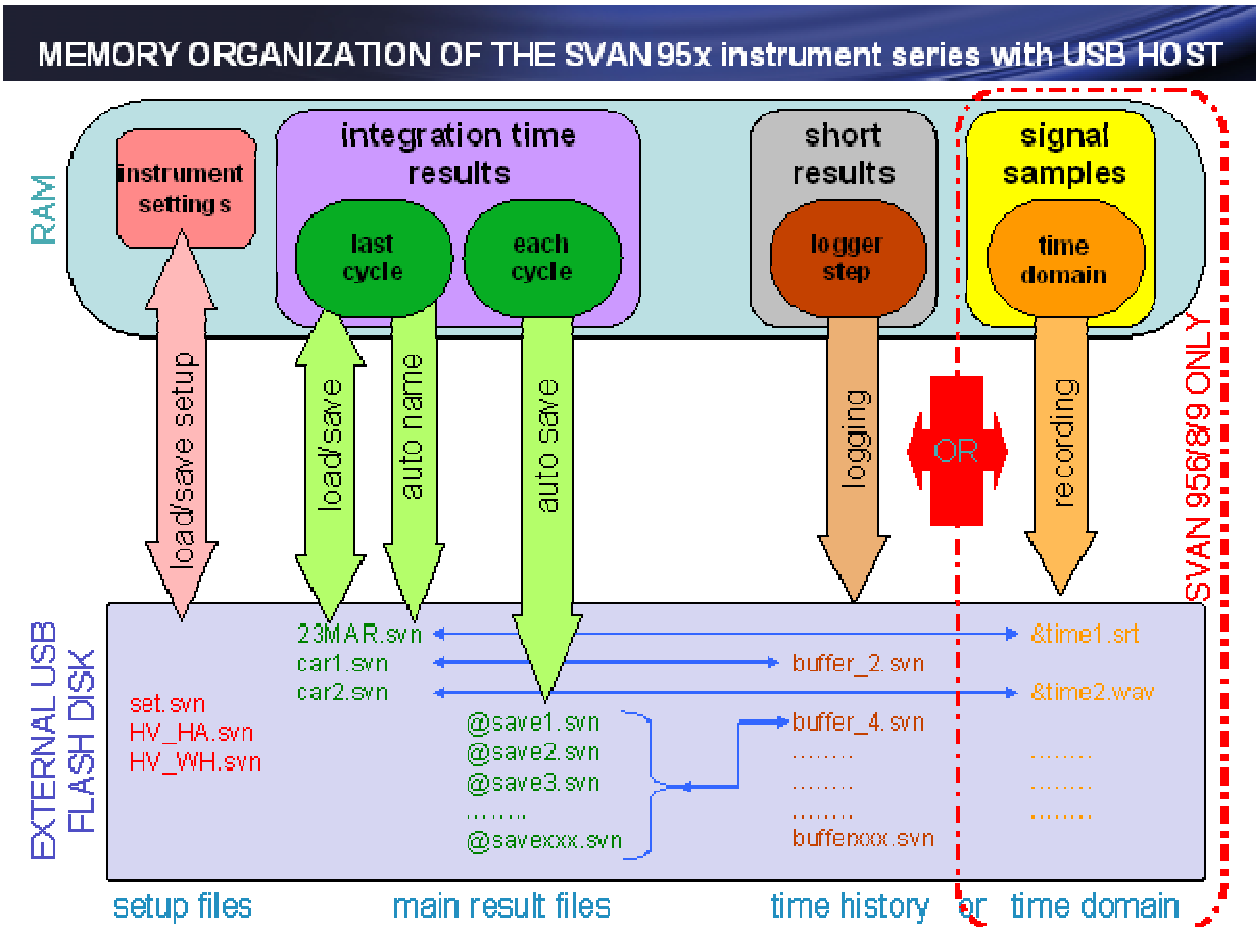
MEMORY ORGANIZATION OF THE SVAN 95x instrument series with USB HOST

RAM

instrument settings

integration time results

last cycle

each cycle

short results

logger step

signal samples

time domain

SVAN 956/8/9 ONLY

load/save setup

load/save

auto name

auto save

logging

OR

recording

EXTERNAL USB FLASH DISK

23MAR.svn
car1.svn
car2.svn

&time1.srt
buffer_2.svn
&time2.wav

set.svn
HV_HA.svn
HV_WH.svn

@save1.svn
@save2.svn
@save3.svn
........
@savexxx.svn

buffer_4.svn
........
........
........
bufferxxx.svn

........
........
........

setup files   main result files   time history   or   time domain